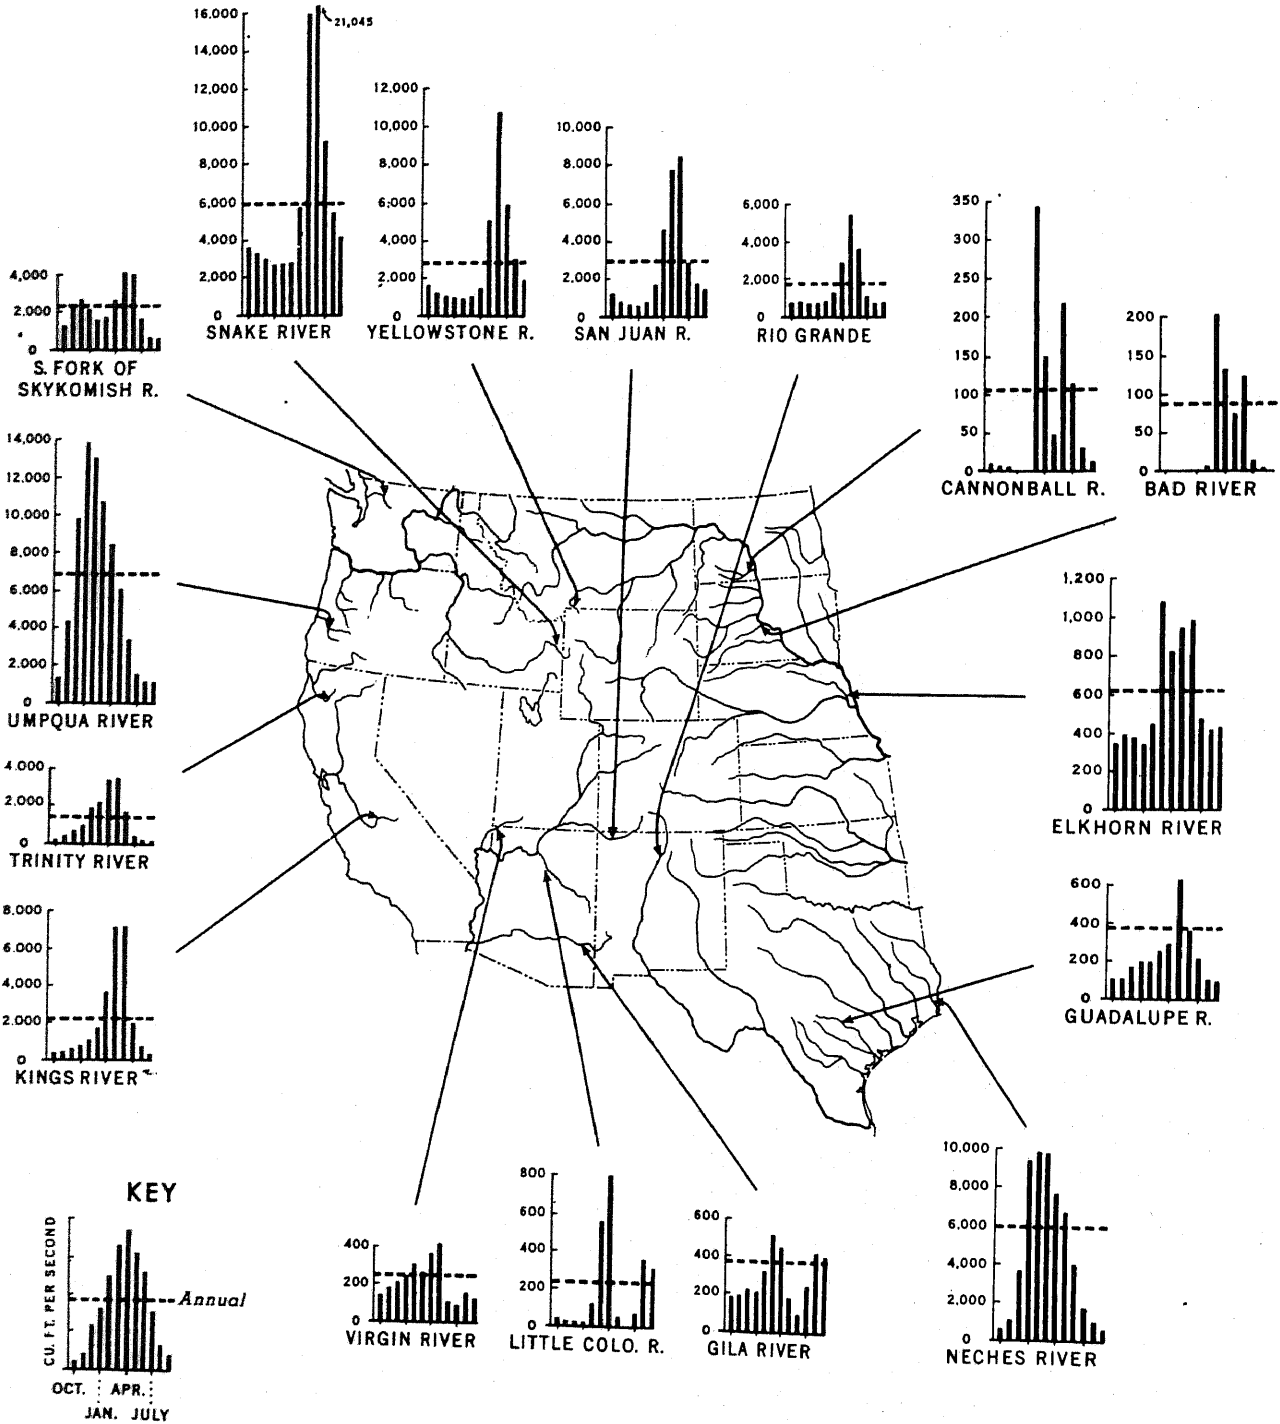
16,000
14,000
12,000
10,000
8,000
6,000
4,000
2,000
0
21,045
SNAKE RIVER

12,000
10,000
8,000
6,000
4,000
2,000
0
YELLOWSTONE R.

10,000
8,000
6,000
4,000
2,000
0
SAN JUAN R.

6,000
4,000
2,000
0
RIO GRANDE

350
300
250
200
150
100
50
0
CANNONBALL R.

200
150
100
50
0
BAD RIVER

4,000
2,000
0
S. FORK OF SKYKOMISH R.

14,000
12,000
10,000
8,000
6,000
4,000
2,000
0
UMPQUA RIVER

4,000
2,000
0
TRINITY RIVER

8,000
6,000
4,000
2,000
0
KINGS RIVER

1,200
1,000
800
600
400
200
0
ELKHORN RIVER

600
400
200
0
GUADALUPE R.

KEY
CU. FT. PER SECOND
Annual
OCT. APR.
JAN. JULY

400
200
0
VIRGIN RIVER

800
600
400
200
0
LITTLE COLO. R.

600
400
200
0
GILA RIVER

10,000
8,000
6,000
4,000
2,000
0
NECHES RIVER